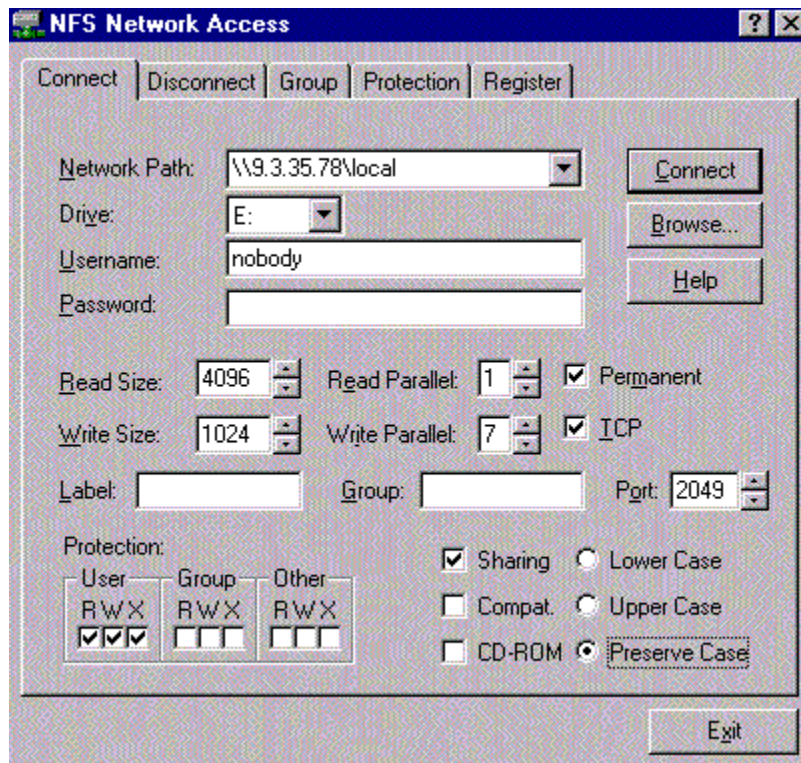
NFS Network Access

? X

Connect | Disconnect | Group | Protection | Register

Network Path: \\9.3.35.78\local

Connect

Drive: E:

Browse...

Username: nobody

Help

Password:

Read Size: 4096

Read Parallel: 1

Permanent

Write Size: 1024

Write Parallel: 7

TCP

Label:

Group:

Port: 2049

Protection:

User
R W X

Group
R W X

Other
R W X

Sharing

Lower Case

Compat.

Upper Case

CD-ROM

Preserve Case

Exit